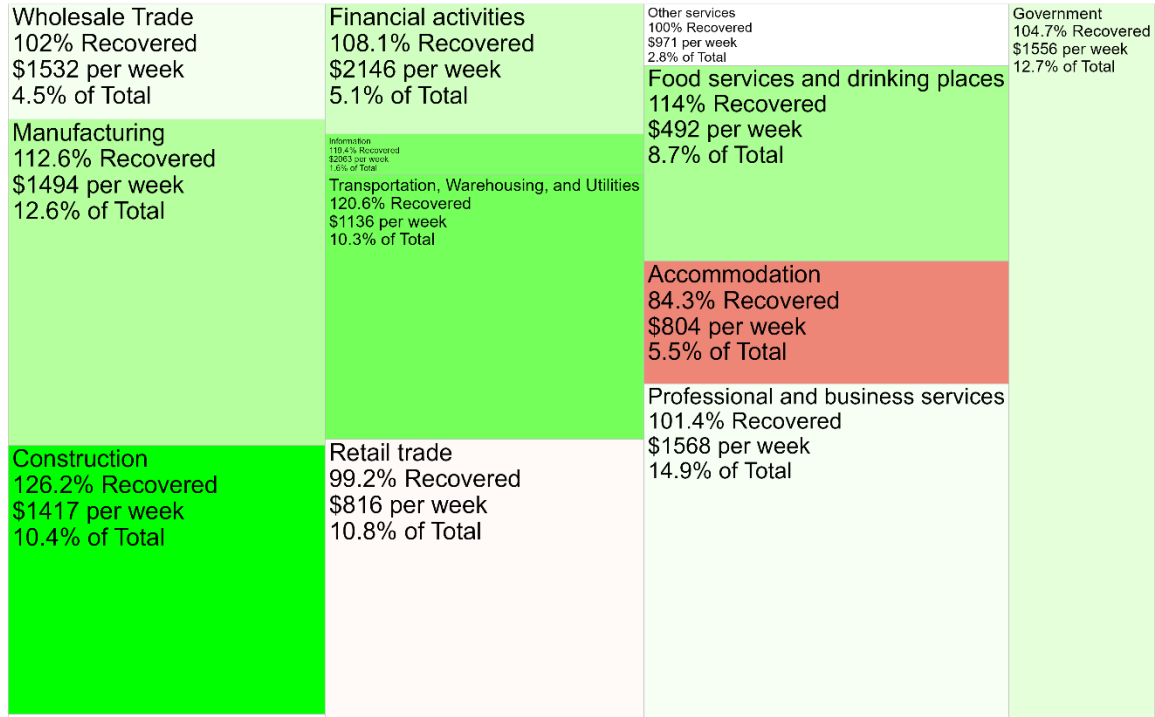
Wholesale Trade
102% Recovered
$1532 per week
4.5% of Total

Manufacturing
112.6% Recovered
$1494 per week
12.6% of Total

Construction
126.2% Recovered
$1417 per week
10.4% of Total

Financial activities
108.1% Recovered
$2146 per week
5.1% of Total

Information
119.4% Recovered
$2063 per week
1.6% of Total

Transportation, Warehousing, and Utilities
120.6% Recovered
$1136 per week
10.3% of Total

Retail trade
99.2% Recovered
$816 per week
10.8% of Total

Other services
100% Recovered
$971 per week
2.8% of Total

Food services and drinking places
114% Recovered
$492 per week
8.7% of Total

Accommodation
84.3% Recovered
$804 per week
5.5% of Total

Professional and business services
101.4% Recovered
$1568 per week
14.9% of Total

Government
104.7% Recovered
$1556 per week
12.7% of Total